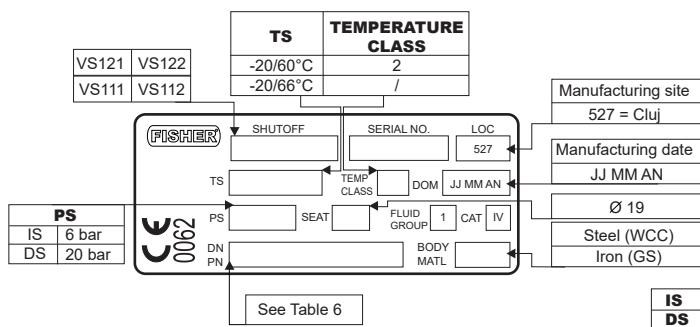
| TS | TEMPERATURE CLASS |
|---|---|
| -20/60°C | 2 |
| -20/66°C | / |

| VS121 | VS122 |
|---|---|
| VS111 | VS112 |

FISHER
SHUTOFF
SERIAL NO.
LOC
527
TS
TEMP CLASS
DOM
JJ MM AN
PS
SEAT
FLUID GROUP
1
CAT
IV
DN PN
BODY MATL
CE 0062

| PS | |
|---|---|
| IS | 6 bar |
| DS | 20 bar |

Manufacturing site
527 = Cluj
Manufacturing date
JJ MM AN
Ø 19
Steel (WCC)
Iron (GS)

See Table 6

IS
DS